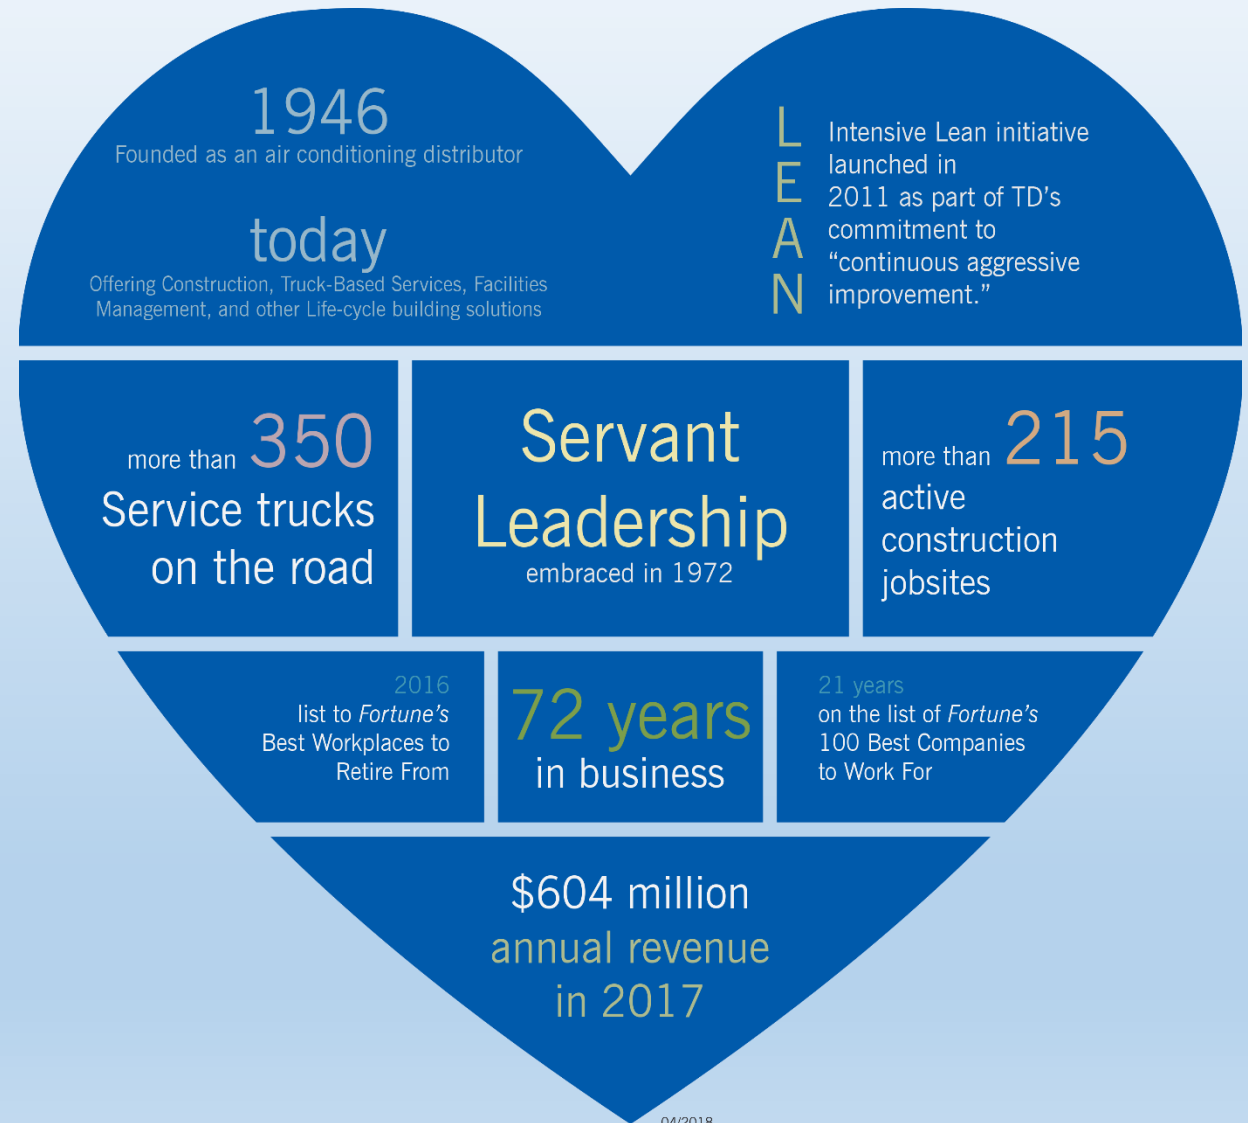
1946
Founded as an air conditioning distributor

today
Offering Construction, Truck-Based Services, Facilities Management, and other Life-cycle building solutions

LEAN
Intensive Lean initiative launched in 2011 as part of TD's commitment to "continuous aggressive improvement."

more than 350
Service trucks on the road

Servant Leadership
embraced in 1972

more than 215
active construction jobsites

2016
list to *Fortune's* Best Workplaces to Retire From

72 years
in business

21 years
on the list of *Fortune's* 100 Best Companies to Work For

$604 million
annual revenue
in 2017

04/2018